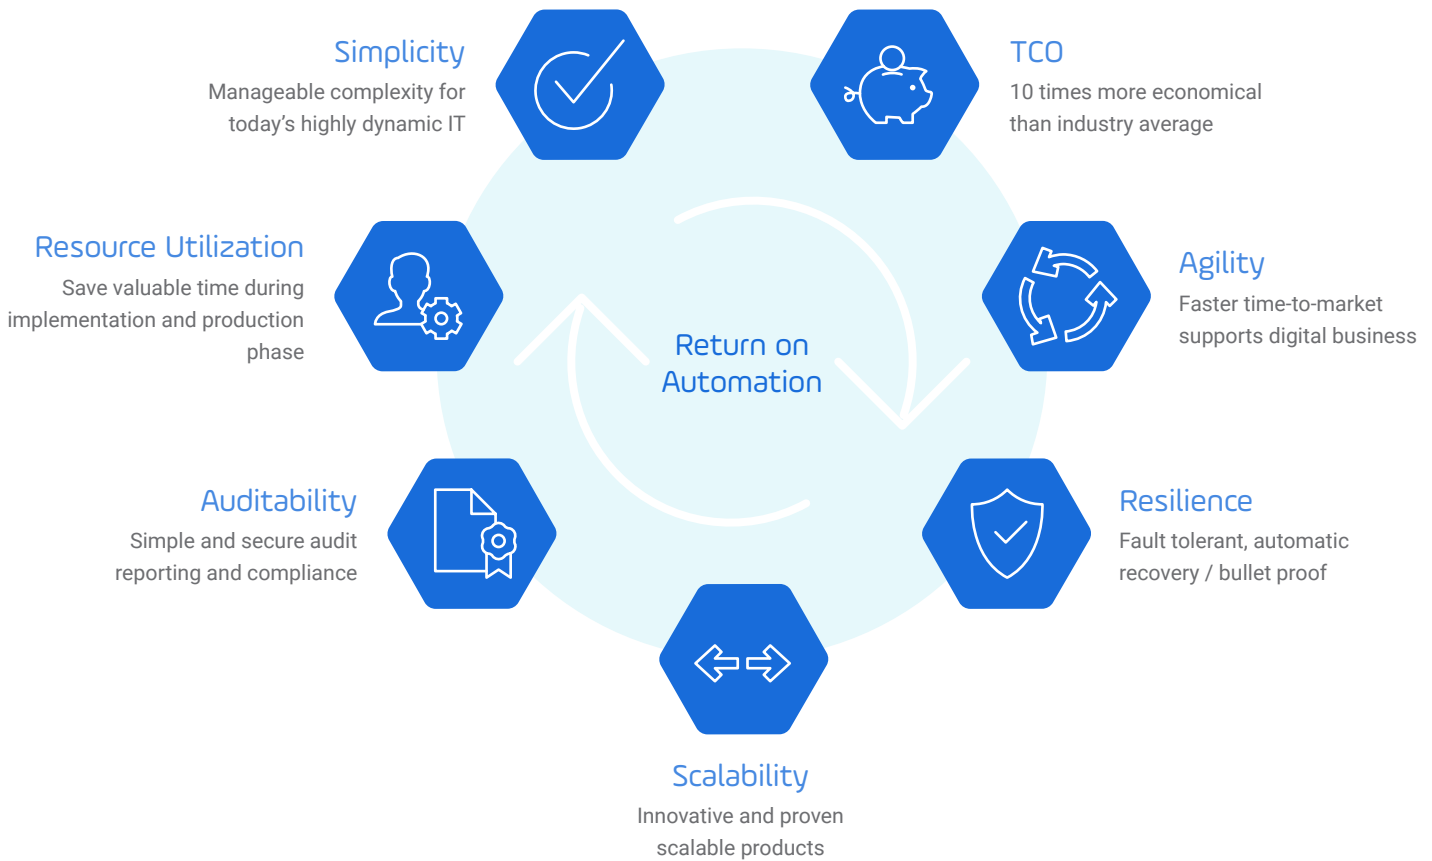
Simplicity
Manageable complexity for today's highly dynamic IT

TCO
10 times more economical than industry average

Resource Utilization
Save valuable time during implementation and production phase

Agility
Faster time-to-market supports digital business

Return on Automation

Auditability
Simple and secure audit reporting and compliance

Resilience
Fault tolerant, automatic recovery / bullet proof

Scalability
Innovative and proven scalable products